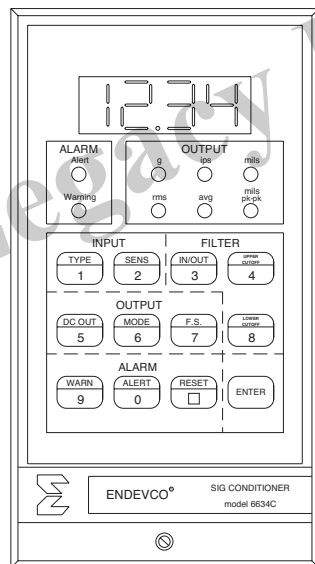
12.34

ALARM
Alert
Warning

OUTPUT
g
ips
mils
rms
avg
mils pk-pk

INPUT
TYPE 1
SENS 2

FILTER
IN/OUT 3
UPPER CUTOFF 4

OUTPUT
DC OUT 5
MODE 6
F.S. 7
LOWER CUTOFF 8

ALARM
WARN 9
ALERT 0
RESET □
ENTER

ENDEVCO®
SIG CONDITIONER
model 6634C

Legacy